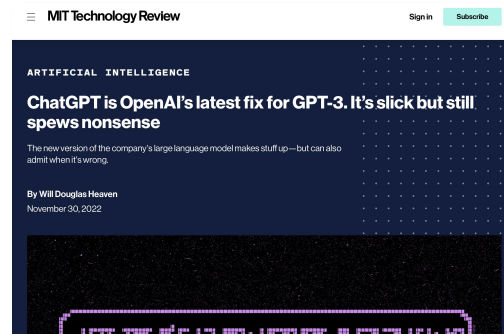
MIT Technology Review

Sign in

Subscribe

ARTIFICIAL INTELLIGENCE

ChatGPT is OpenAI's latest fix for GPT-3. It's slick but still spews nonsense

The new version of the company's large language model makes stuff up—but can also admit when it's wrong.

By Will Douglas Heaven

November 30, 2022